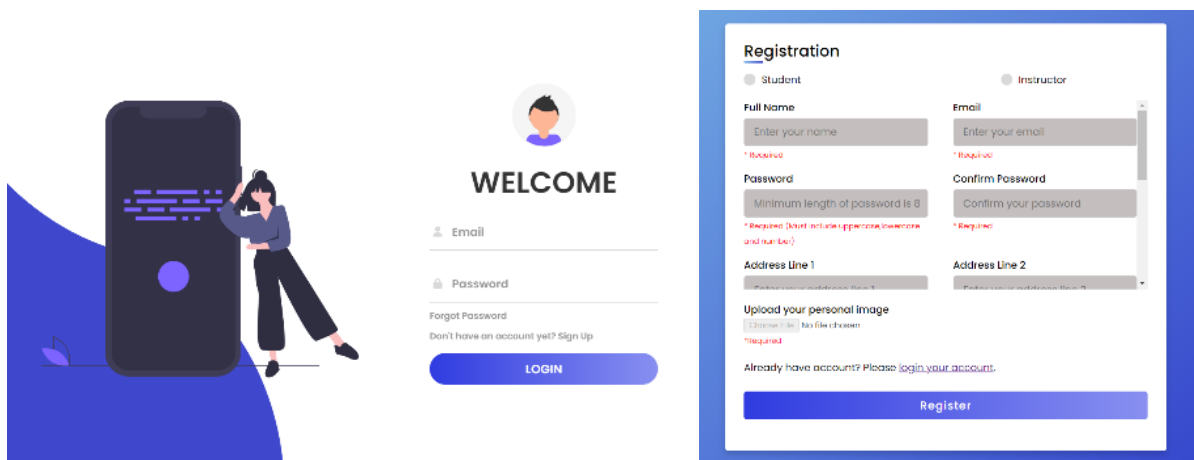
WELCOME

Email

Password

Forgot Password

Don't have an account yet? Sign Up

LOGIN

Registration

Student

Instructor

Full Name

Enter your name

* Required

Email

Enter your email

* Required

Password

Minimum length of password is 8

* Required (Must include uppercase/lowercase and number)

Confirm Password

Confirm your password

* Required

Address Line 1

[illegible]

Address Line 2

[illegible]

Upload your personal image

Choose File No file chosen

*Required

Already have account? Please login your account.

Register